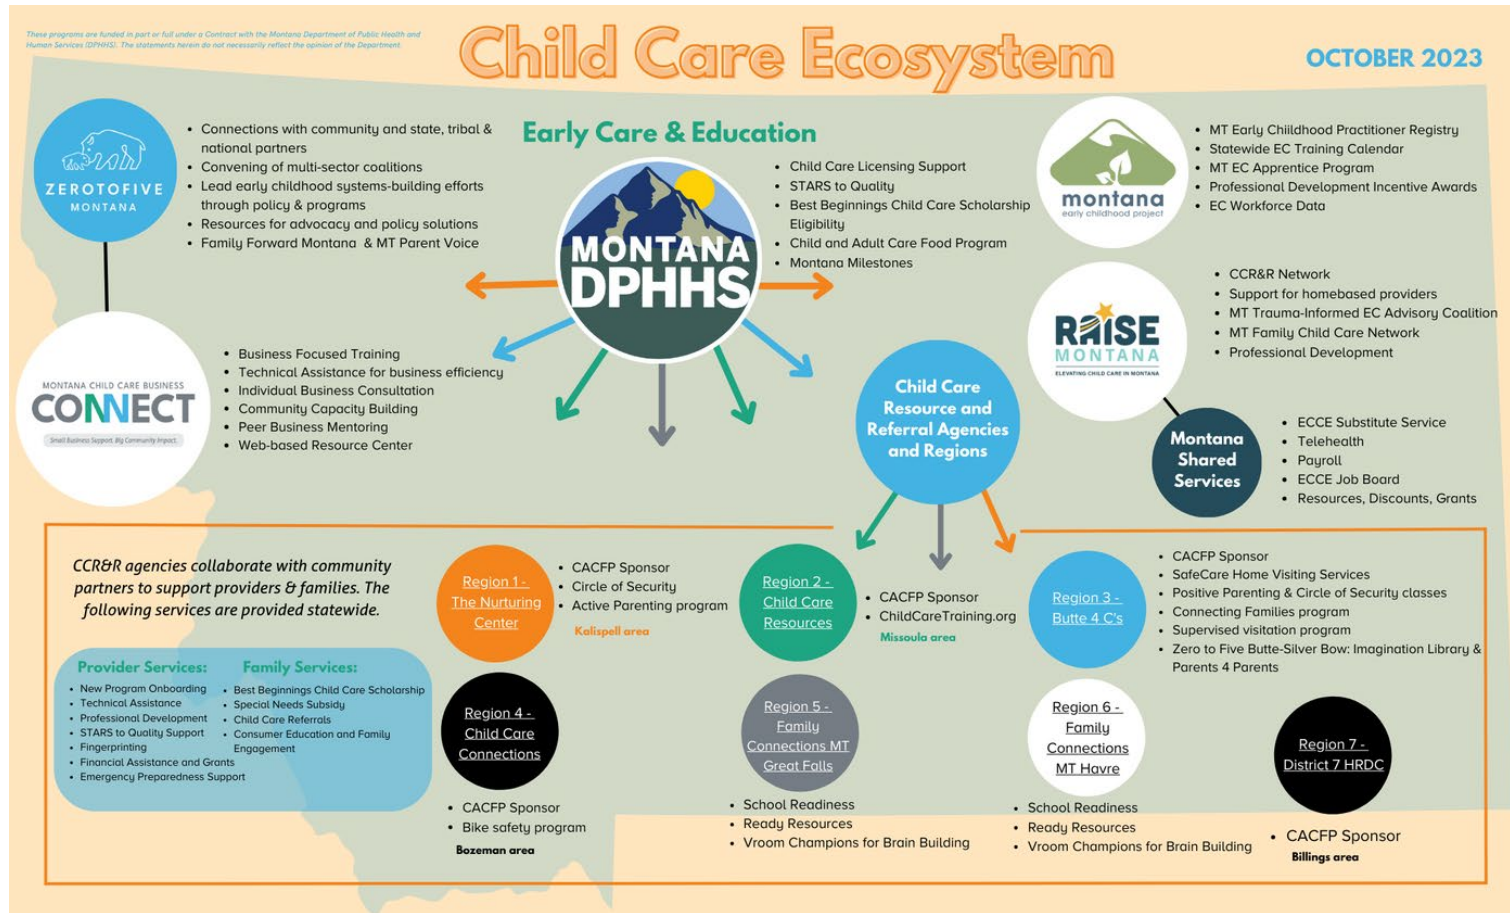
These programs are funded in part or full under a Contract with the Montana Department of Public Health and Human Services (DPHHS). The statements herein do not necessarily reflect the opinion of the Department.

Child Care Ecosystem

OCTOBER 2023

ZEROTOFIVE MONTANA

- Connections with community and state, tribal & national partners
- Convening of multi-sector coalitions
- Lead early childhood systems-building efforts through policy & programs
- Resources for advocacy and policy solutions
- Family Forward Montana & MT Parent Voice

Early Care & Education

MONTANA DPHHS

- Child Care Licensing Support
- STARS to Quality
- Best Beginnings Child Care Scholarship Eligibility
- Child and Adult Care Food Program
- Montana Milestones

montana early childhood project

- MT Early Childhood Practitioner Registry
- Statewide EC Training Calendar
- MT EC Apprentice Program
- Professional Development Incentive Awards
- EC Workforce Data

MONTANA CHILD CARE BUSINESS CONNECT
Small Business Support. Big Community Impact.

- Business Focused Training
- Technical Assistance for business efficiency
- Individual Business Consultation
- Community Capacity Building
- Peer Business Mentoring
- Web-based Resource Center

RAISE MONTANA
ELEVATING CHILD CARE IN MONTANA

- CCR&R Network
- Support for homebased providers
- MT Trauma-Informed EC Advisory Coalition
- MT Family Child Care Network
- Professional Development

Child Care Resource and Referral Agencies and Regions

Montana Shared Services

- ECCE Substitute Service
- Telehealth
- Payroll
- ECCE Job Board
- Resources, Discounts, Grants

CCR&R agencies collaborate with community partners to support providers & families. The following services are provided statewide.

Provider Services:
- New Program Onboarding
- Technical Assistance
- Professional Development
- STARS to Quality Support
- Fingerprinting
- Financial Assistance and Grants
- Emergency Preparedness Support

Family Services:
- Best Beginnings Child Care Scholarship
- Special Needs Subsidy
- Child Care Referrals
- Consumer Education and Family Engagement

Region 1 - The Nurturing Center
- CACFP Sponsor
- Circle of Security
- Active Parenting program
Kalispell area

Region 2 - Child Care Resources
- CACFP Sponsor
- ChildCareTraining.org
Missoula area

Region 3 - Butte 4 C's
- CACFP Sponsor
- SafeCare Home Visiting Services
- Positive Parenting & Circle of Security classes
- Connecting Families program
- Supervised visitation program
- Zero to Five Butte-Silver Bow: Imagination Library & Parents 4 Parents

Region 4 - Child Care Connections
- CACFP Sponsor
- Bike safety program
Bozeman area

Region 5 - Family Connections MT Great Falls
- School Readiness
- Ready Resources
- Vroom Champions for Brain Building

Region 6 - Family Connections MT Havre
- School Readiness
- Ready Resources
- Vroom Champions for Brain Building

Region 7 - District 7 HRDC
- CACFP Sponsor
Billings area